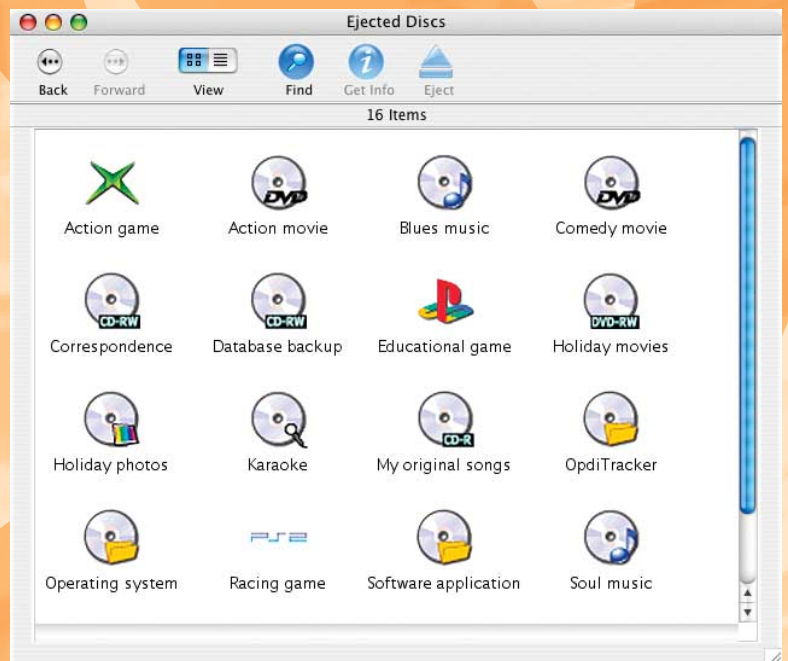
Ejected Discs

Back Forward View Find Get Info Eject

16 Items

DVD
Action game
DVD
Action movie
Blues music
DVD
Comedy movie

CD-RW
Correspondence
CD-RW
Database backup
Educational game
DVD-RW
Holiday movies

Holiday photos
Karaoke
CD-R
My original songs
OpdiTracker

Operating system
PS2
Racing game
Software application
Soul music